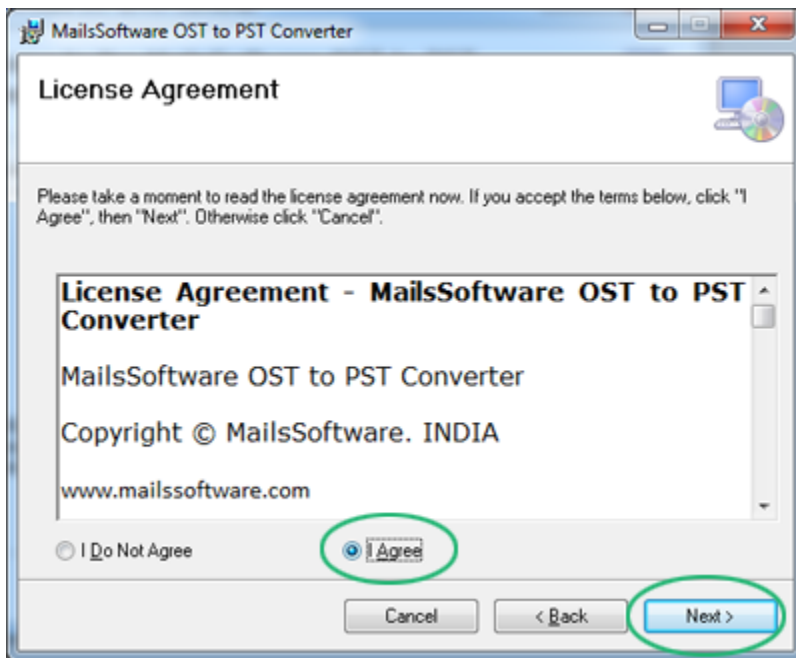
MailsSoftware OST to PST Converter

License Agreement

Please take a moment to read the license agreement now. If you accept the terms below, click "I Agree", then "Next". Otherwise click "Cancel".

License Agreement - MailsSoftware OST to PST Converter

MailsSoftware OST to PST Converter

Copyright © MailsSoftware. INDIA

www.mailssoftware.com

I Do Not Agree

I Agree

Cancel

< Back

Next >